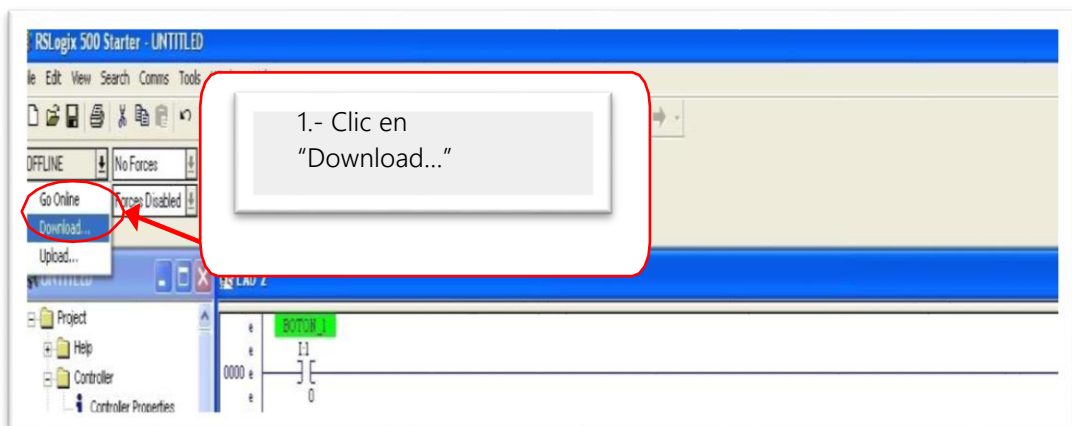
RSLogix 500 Starter - UNTITLED

ile Edit View Search Comms Tools

1.- Clic en "Download..."

OFFLINE
No Forces
Go Online
Forces Disabled
Download...
Upload...
UNTITLED
LAD 2

Project
Help
Controller
Controller Properties

BOTON_1
I1
0000
0